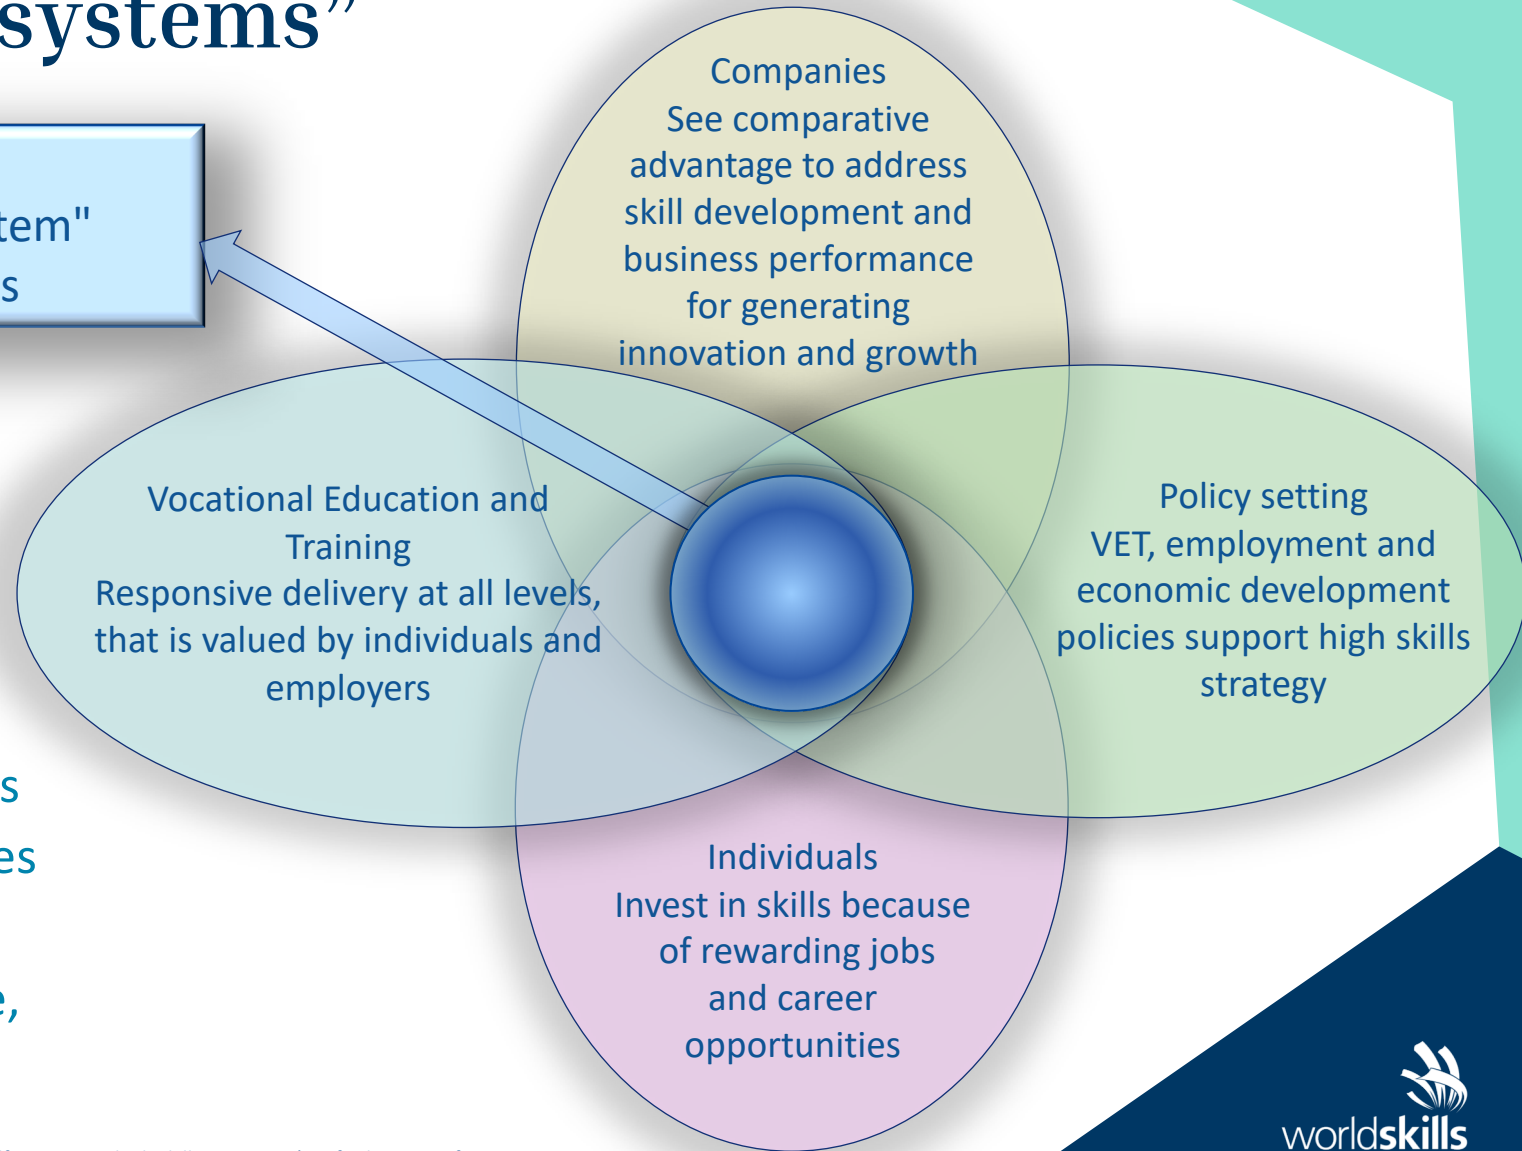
systems"

tem"
s

Companies
See comparative advantage to address skill development and business performance for generating innovation and growth

Vocational Education and Training
Responsive delivery at all levels, that is valued by individuals and employers

Policy setting
VET, employment and economic development policies support high skills strategy

Individuals
Invest in skills because of rewarding jobs and career opportunities

s
es
e,

worldskills